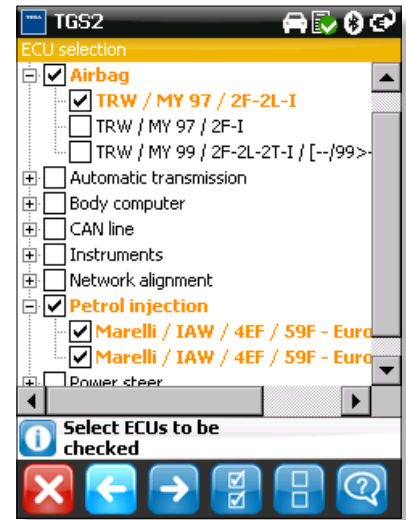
TGS2

ECU selection

Airbag

TRW / MY 97 / 2F-2L-I

TRW / MY 97 / 2F-I

TRW / MY 99 / 2F-2L-2T-I / [--/99>-

Automatic transmission

Body computer

CAN line

Instruments

Network alignment

Petrol injection

Marelli / IAW / 4EF / 59F - Euro

Marelli / IAW / 4EF / 59F - Euro

Power steer

Select ECUs to be checked